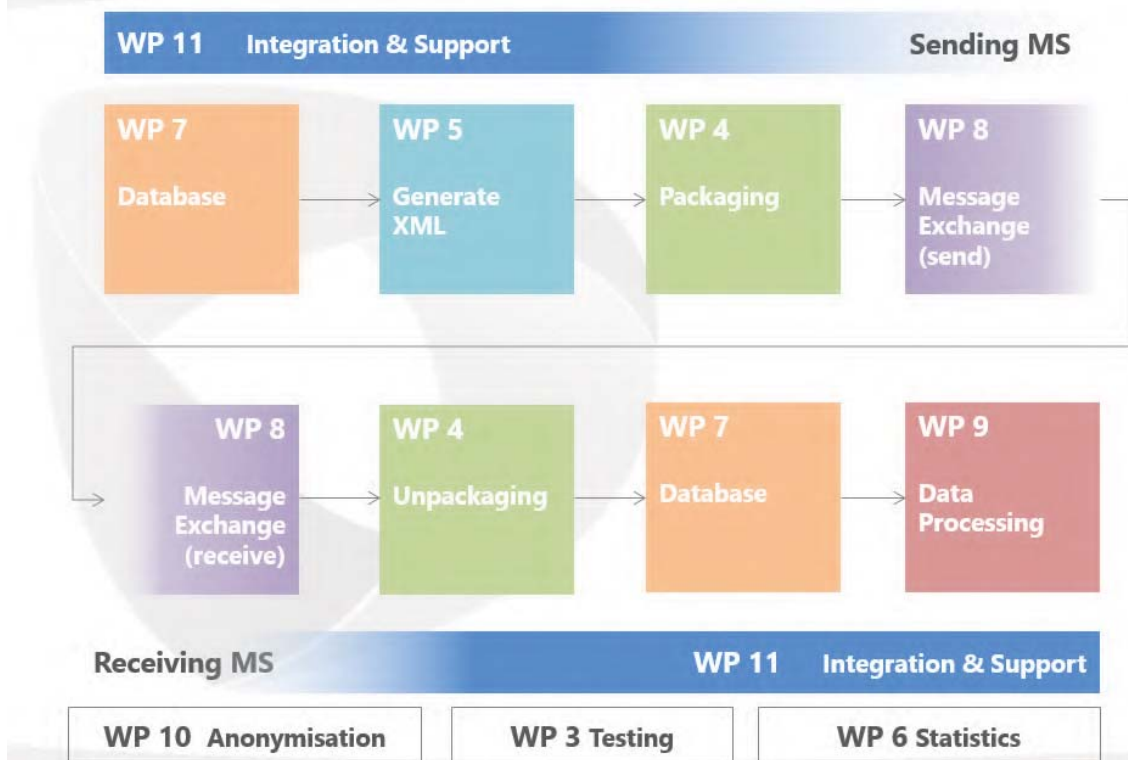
WP 11 Integration & Support Sending MS

WP 7 Database

WP 5 Generate XML

WP 4 Packaging

WP 8 Message Exchange (send)

WP 8 Message Exchange (receive)

WP 4 Unpackaging

WP 7 Database

WP 9 Data Processing

Receiving MS WP 11 Integration & Support

WP 10 Anonymisation

WP 3 Testing

WP 6 Statistics